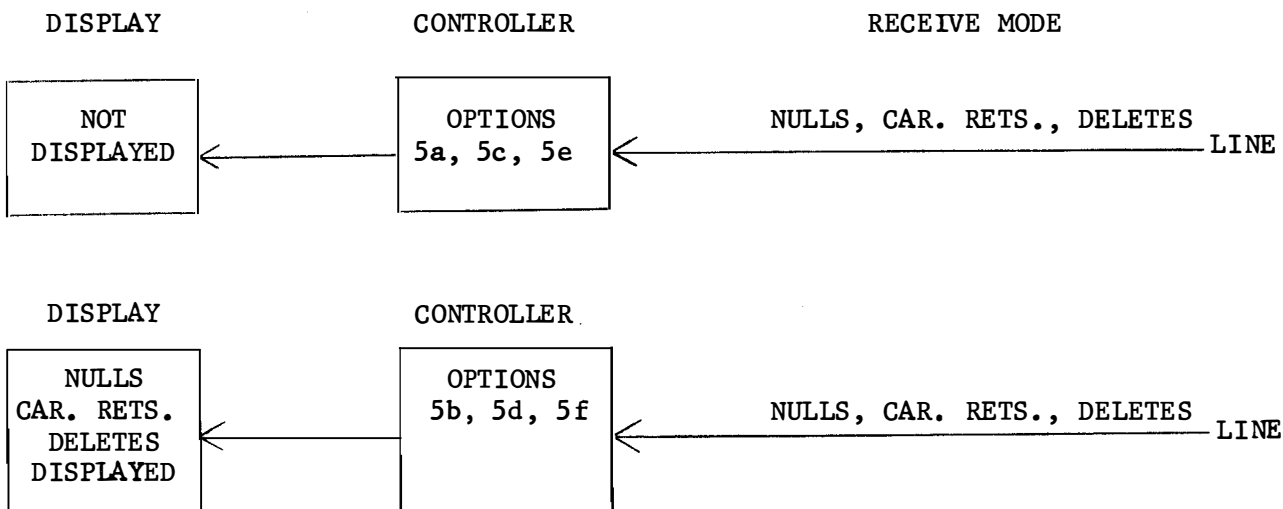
DISPLAY

CONTROLLER

RECEIVE MODE

NOT DISPLAYED

OPTIONS 5a, 5c, 5e

NULLS, CAR. RETS., DELETES

LINE

DISPLAY

CONTROLLER

NULLS CAR. RETS. DELETES DISPLAYED

OPTIONS 5b, 5d, 5f

NULLS, CAR. RETS., DELETES

LINE